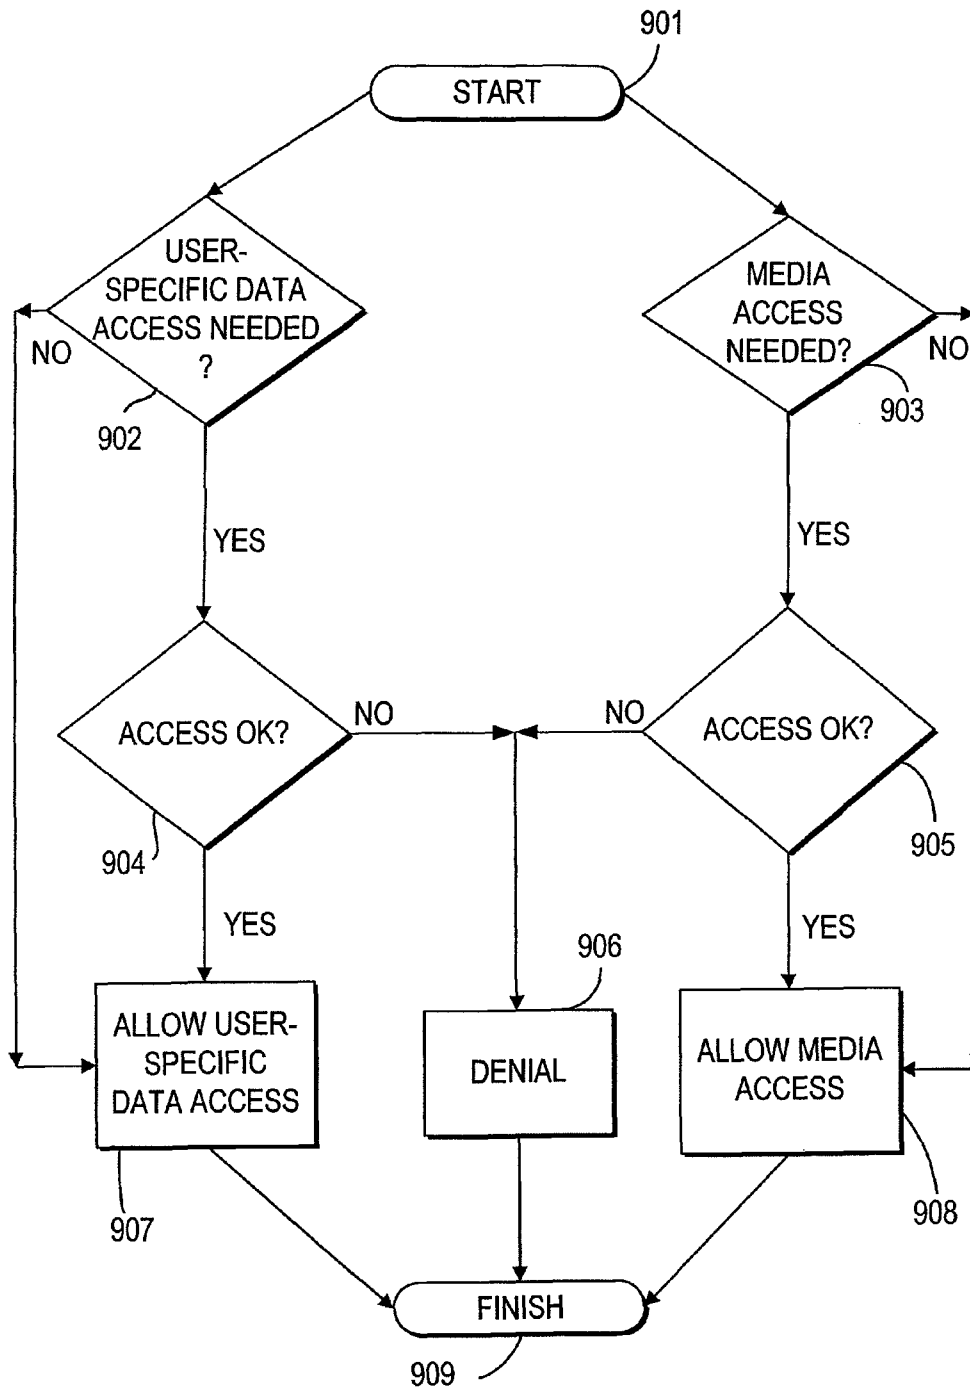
901
START

USER-SPECIFIC DATA ACCESS NEEDED ?
NO
902

MEDIA ACCESS NEEDED?
NO
903

YES
YES

ACCESS OK?
NO
904

NO
ACCESS OK?
905

YES
YES

906

ALLOW USER-SPECIFIC DATA ACCESS
907

DENIAL

ALLOW MEDIA ACCESS
908

FINISH
909